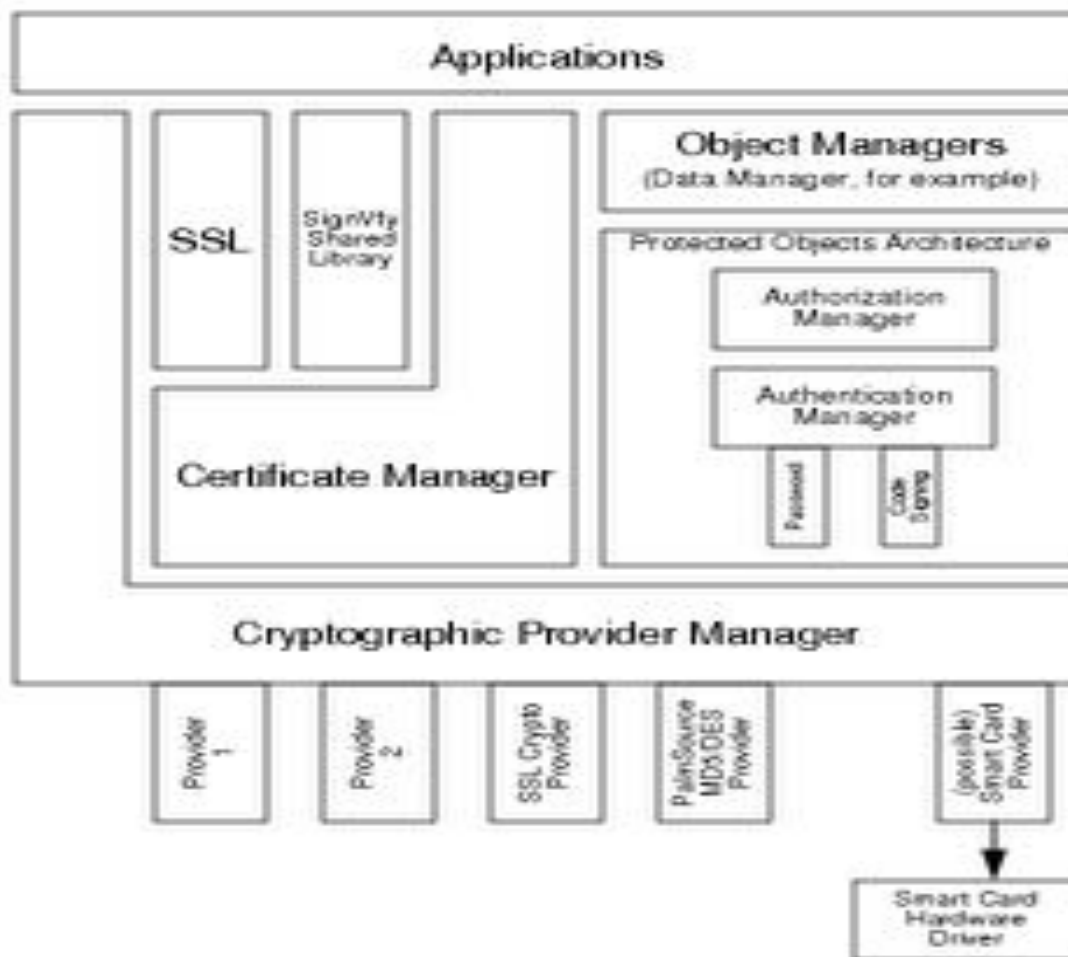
Applications

SSL

SignVfy Shared Library

Object Managers
(Data Manager, for example)

Protected Objects Architecture

Authorization Manager

Authentication Manager

Password

Code Signing

Certificate Manager

Cryptographic Provider Manager

Provider 1

Provider 2

SSL Crypto Provider

PalmSource MD5/DES Provider

(possible) Smart Card Provider

Smart Card Hardware Driver